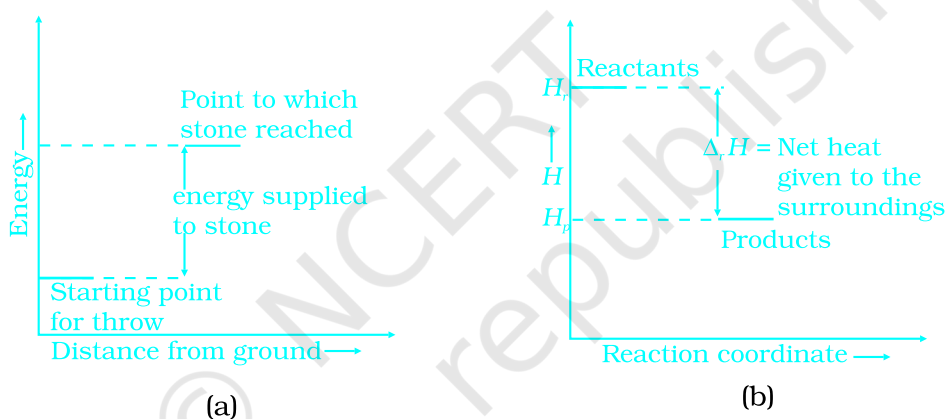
Energy

Point to which stone reached

energy supplied to stone

Starting point for throw

Distance from ground

(a)

Reactants

$H_r$

$H$

$H_p$

$\Delta_r H$ = Net heat given to the surroundings

Products

Reaction coordinate

(b)

© NCERT
republish